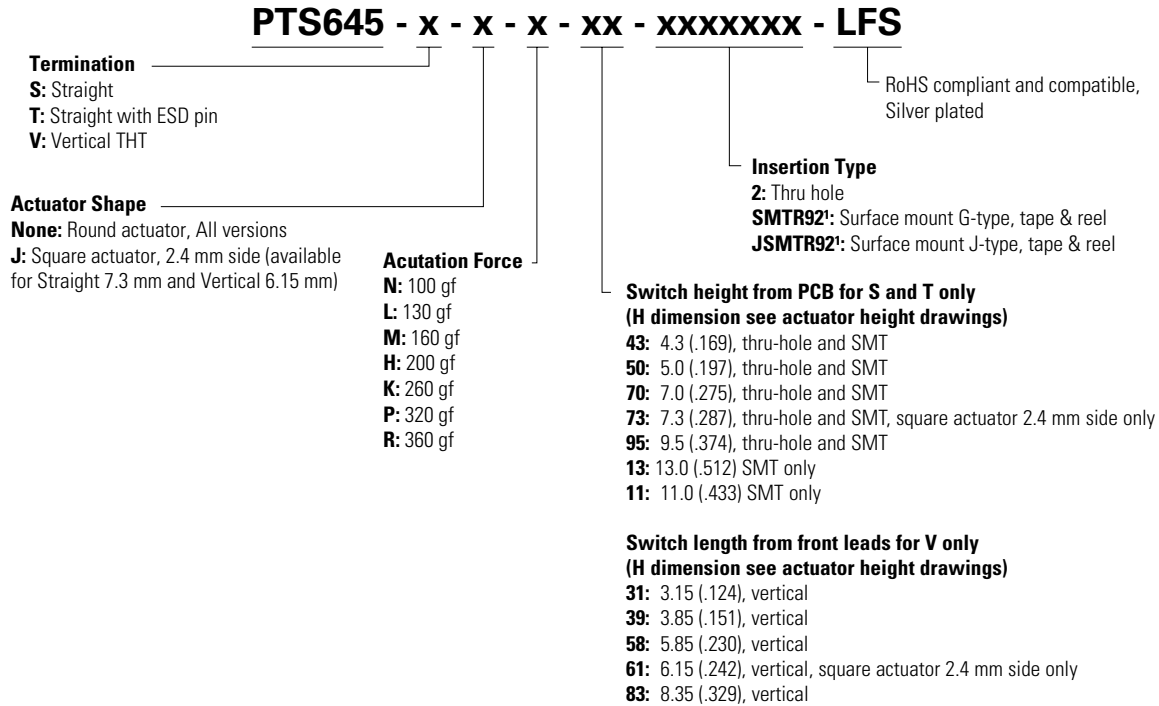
PTS645 - x - x - x - xx - xxxxxxx - LFS

**Termination**
**S:** Straight
**T:** Straight with ESD pin
**V:** Vertical THT

RoHS compliant and compatible, Silver plated

**Insertion Type**
**2:** Thru hole
**SMTR92$^1$:** Surface mount G-type, tape & reel
**JSMTR92$^1$:** Surface mount J-type, tape & reel

**Actuator Shape**
**None:** Round actuator, All versions
**J:** Square actuator, 2.4 mm side (available for Straight 7.3 mm and Vertical 6.15 mm)

**Acutation Force**
**N:** 100 gf
**L:** 130 gf
**M:** 160 gf
**H:** 200 gf
**K:** 260 gf
**P:** 320 gf
**R:** 360 gf

**Switch height from PCB for S and T only (H dimension see actuator height drawings)**
**43:** 4.3 (.169), thru-hole and SMT
**50:** 5.0 (.197), thru-hole and SMT
**70:** 7.0 (.275), thru-hole and SMT
**73:** 7.3 (.287), thru-hole and SMT, square actuator 2.4 mm side only
**95:** 9.5 (.374), thru-hole and SMT
**13:** 13.0 (.512) SMT only
**11:** 11.0 (.433) SMT only

**Switch length from front leads for V only (H dimension see actuator height drawings)**
**31:** 3.15 (.124), vertical
**39:** 3.85 (.151), vertical
**58:** 5.85 (.230), vertical
**61:** 6.15 (.242), vertical, square actuator 2.4 mm side only
**83:** 8.35 (.329), vertical